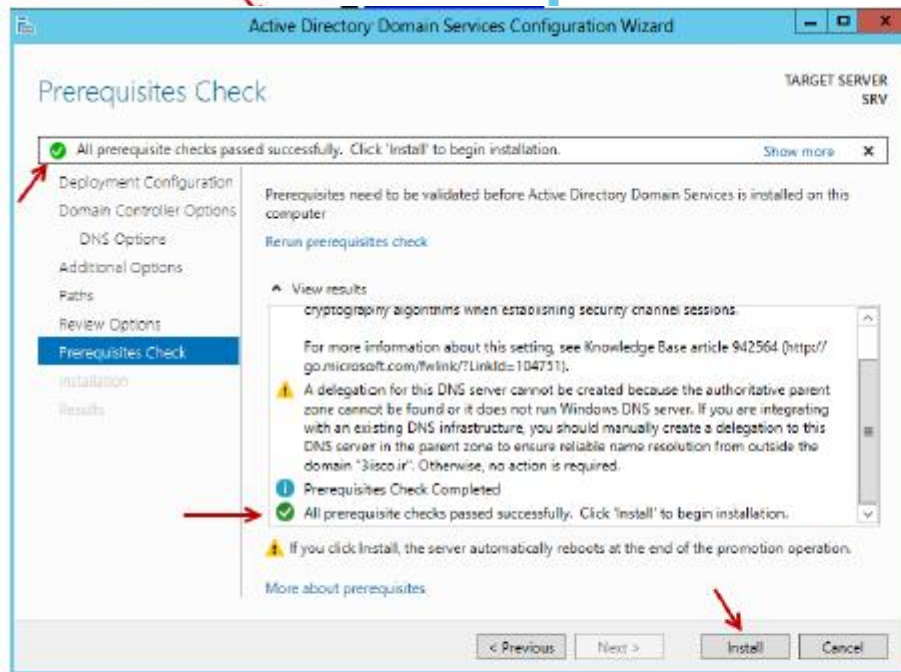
Active Directory Domain Services Configuration Wizard

Prerequisites Check

TARGET SERVER
SRV

All prerequisite checks passed successfully. Click 'Install' to begin installation.

Show more

Deployment Configuration
Domain Controller Options
DNS Options
Additional Options
Paths
Review Options
Prerequisites Check
Installation
Results

Prerequisites need to be validated before Active Directory Domain Services is installed on this computer

Rerun prerequisites check

View results

cryptography algorithms when establishing security channel sessions.

For more information about this setting, see Knowledge Base article 942564 (http://go.microsoft.com/fwlink/?LinkId=104751).

A delegation for this DNS server cannot be created because the authoritative parent zone cannot be found or it does not run Windows DNS server. If you are integrating with an existing DNS infrastructure, you should manually create a delegation to this DNS server in the parent zone to ensure reliable name resolution from outside the domain "3isco.ir". Otherwise, no action is required.

Prerequisites Check Completed

All prerequisite checks passed successfully. Click 'Install' to begin installation.

If you click Install, the server automatically reboots at the end of the promotion operation.

More about prerequisites

< Previous
Next >
Install
Cancel